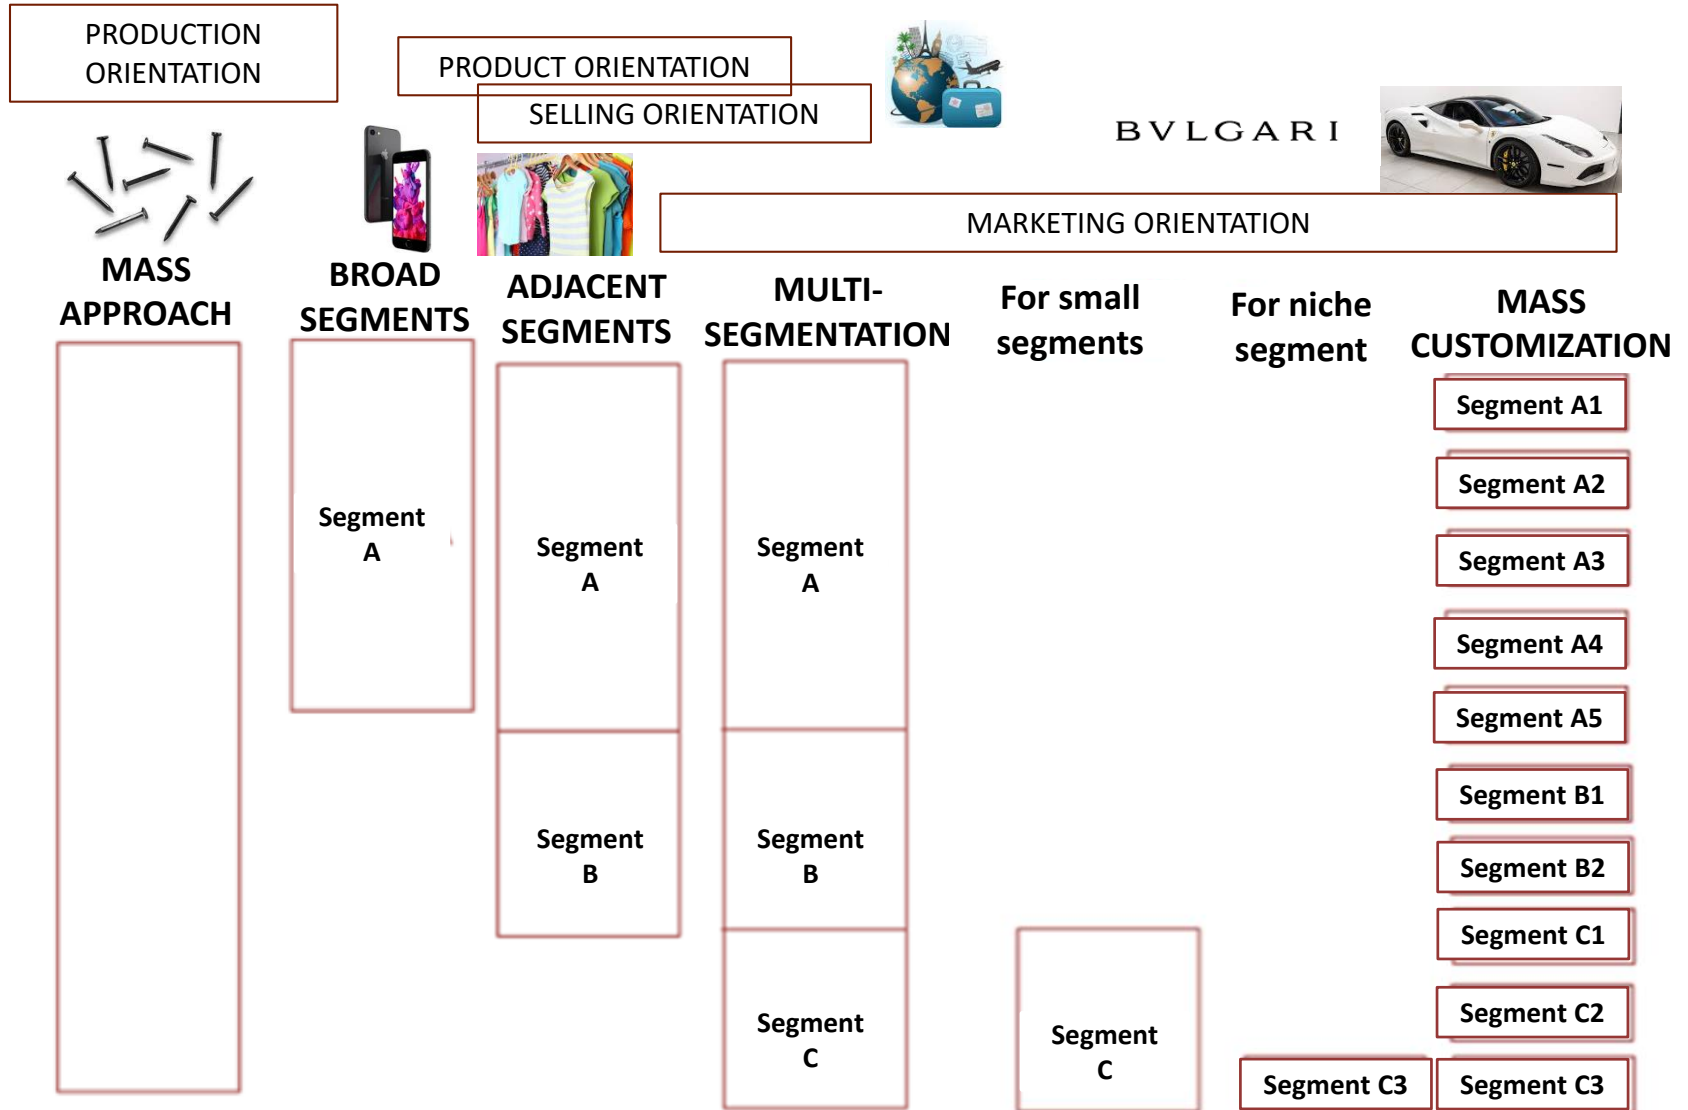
PRODUCTION ORIENTATION

PRODUCT ORIENTATION

SELLING ORIENTATION

BVLGARI

MARKETING ORIENTATION

MASS APPROACH

BROAD SEGMENTS

Segment A

ADJACENT SEGMENTS

Segment A

Segment B

MULTI-SEGMENTATION

Segment A

Segment B

Segment C

For small segments

Segment C

For niche segment

Segment C3

MASS CUSTOMIZATION

Segment A1

Segment A2

Segment A3

Segment A4

Segment A5

Segment B1

Segment B2

Segment C1

Segment C2

Segment C3